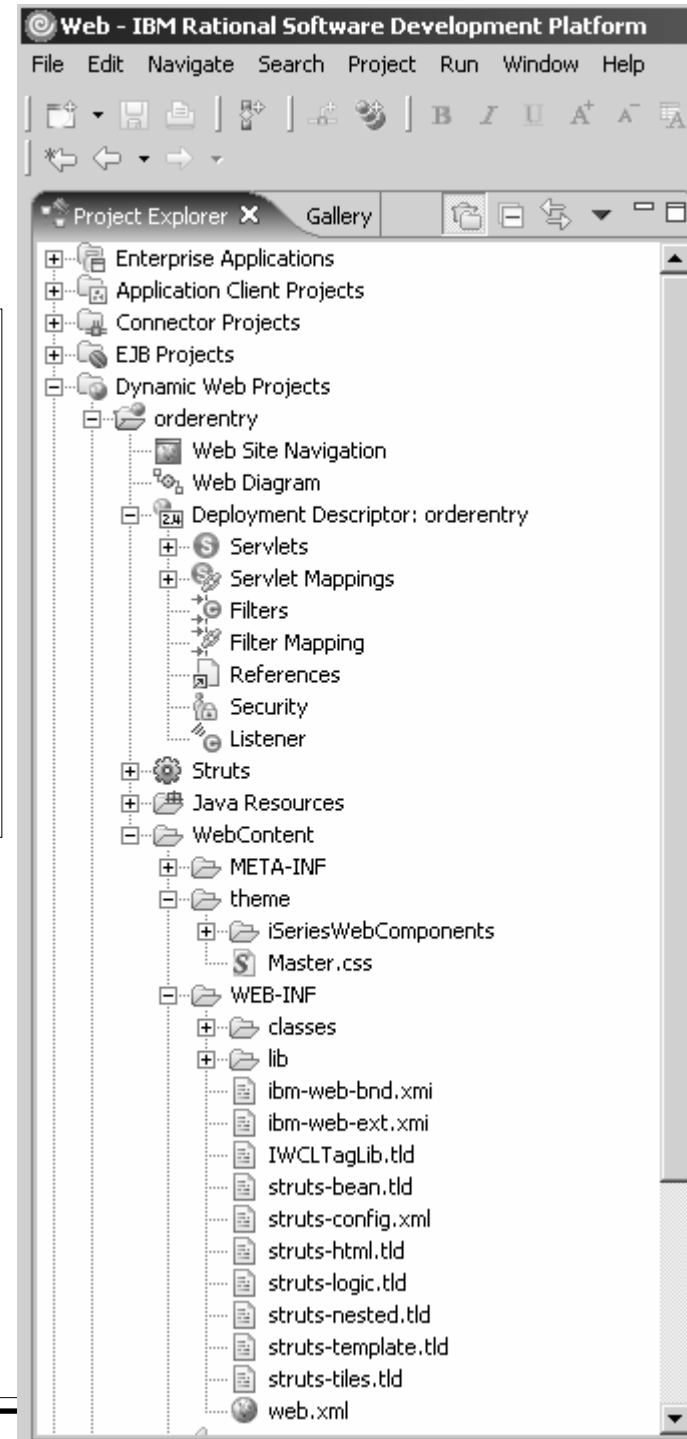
Web - IBM Rational Software Development Platform
File Edit Navigate Search Project Run Window Help

Project Explorer Gallery

Enterprise Applications
Application Client Projects
Connector Projects
EJB Projects
Dynamic Web Projects
orderentry
Web Site Navigation
Web Diagram
Deployment Descriptor: orderentry
Servlets
Servlet Mappings
Filters
Filter Mapping
References
Security
Listener
Struts
Java Resources
WebContent
META-INF
theme
iSeriesWebComponents
Master.css
WEB-INF
classes
lib
ibm-web-bnd.xmi
ibm-web-ext.xmi
IWCLTagLib.tld
struts-bean.tld
struts-config.xml
struts-html.tld
struts-logic.tld
struts-nested.tld
struts-template.tld
struts-tiles.tld
web.xml